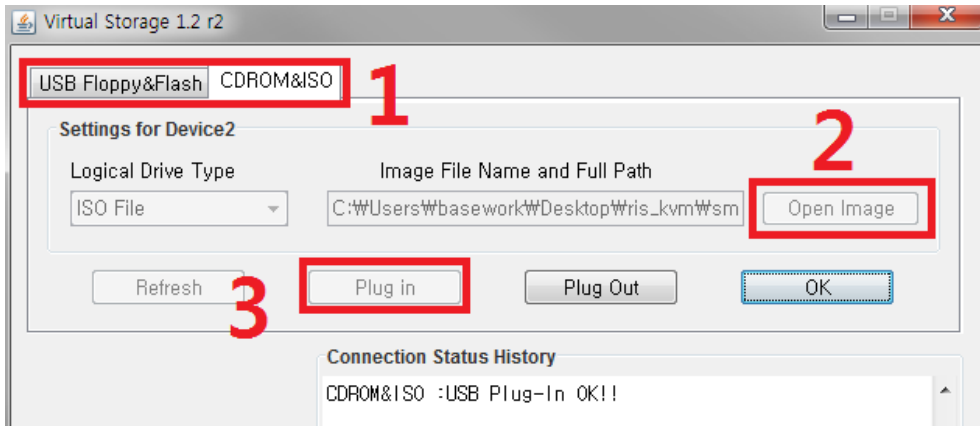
Virtual Storage 1.2 r2

USB Floppy&Flash CDROM&ISO 1

Settings for Device2

Logical Drive Type

ISO File

Image File Name and Full Path

C:₩Users₩basework₩Desktop₩ris_kvm₩sm

2

Open Image

Refresh

3

Plug in

Plug Out

OK

Connection Status History

CDROM&ISO :USB Plug-In OK!!